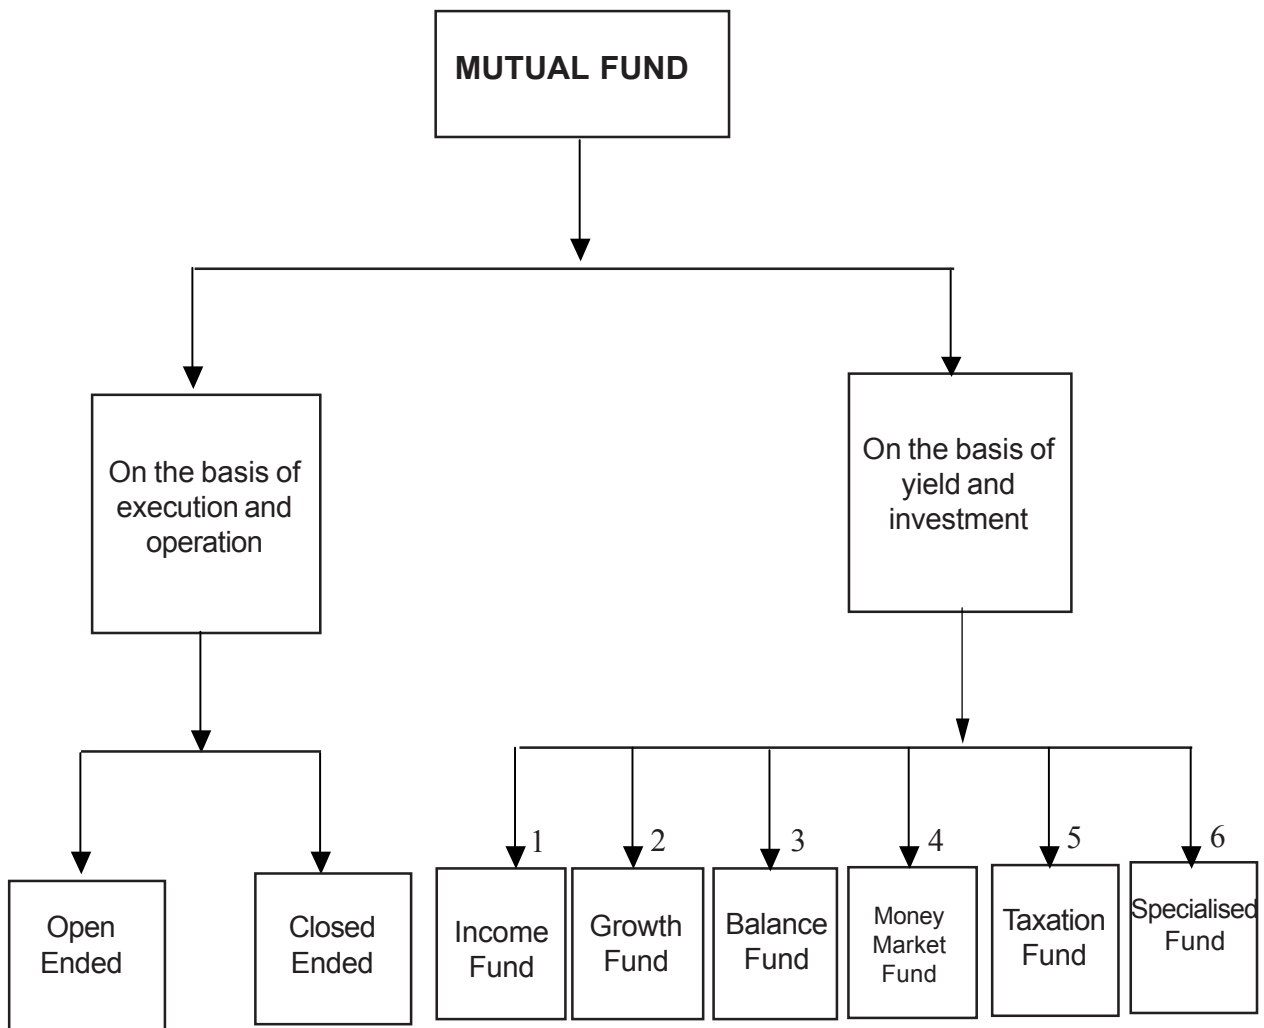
MUTUAL FUND

On the basis of execution and operation

On the basis of yield and investment

Open Ended

Closed Ended

1

Income Fund

2

Growth Fund

3

Balance Fund

4

Money Market Fund

5

Taxation Fund

6

Specialised Fund